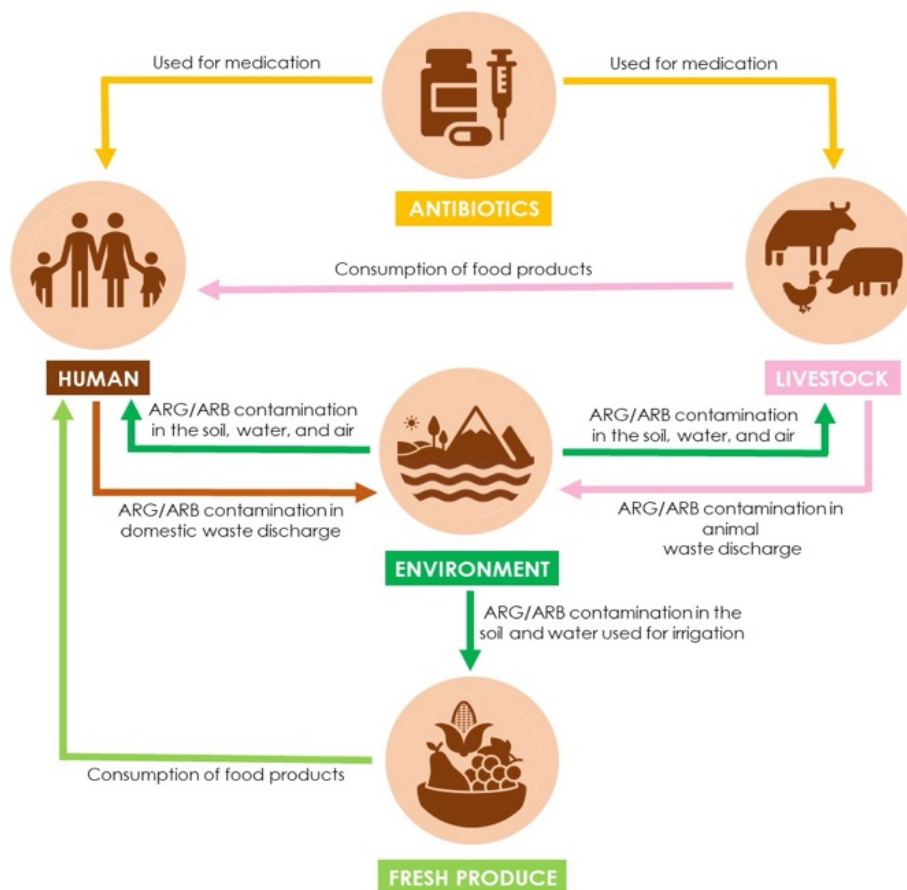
Used for medication

Used for medication

ANTIBIOTICS

Consumption of food products

HUMAN

LIVESTOCK

ARG/ARB contamination in the soil, water, and air

ARG/ARB contamination in the soil, water, and air

ARG/ARB contamination in domestic waste discharge

ARG/ARB contamination in animal waste discharge

ENVIRONMENT

ARG/ARB contamination in the soil and water used for irrigation

Consumption of food products

FRESH PRODUCE